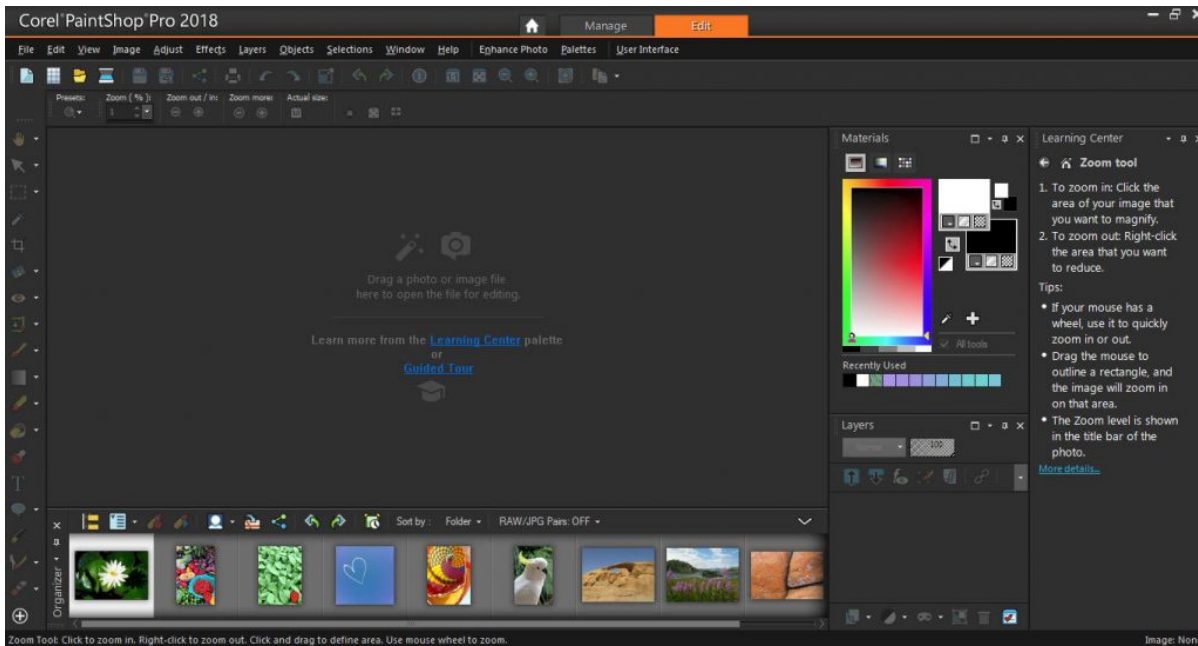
Corel PaintShop Pro 2018

Manage Edit

File Edit View Image Adjust Effects Layers Objects Selections Window Help Enhance Photo Palettes User Interface

Presets: Zoom ( % ): Zoom out / in: Zoom more: Actual size:

Drag a photo or image file here to open the file for editing.

Learn more from the Learning Center palette
or
Guided Tour

Materials

All tools

Recently Used

Layers

Normal 100

Learning Center

Zoom tool

1. To zoom in: Click the area of your image that you want to magnify.
2. To zoom out: Right-click the area that you want to reduce.

Tips:

• If your mouse has a wheel, use it to quickly zoom in or out.
• Drag the mouse to outline a rectangle, and the image will zoom in on that area.
• The Zoom level is shown in the title bar of the photo.

More details...

Sort by: Folder RAW/JPG Pairs: OFF

Organizer

Zoom Tool: Click to zoom in. Right-click to zoom out. Click and drag to define area. Use mouse wheel to zoom.

Image: Non